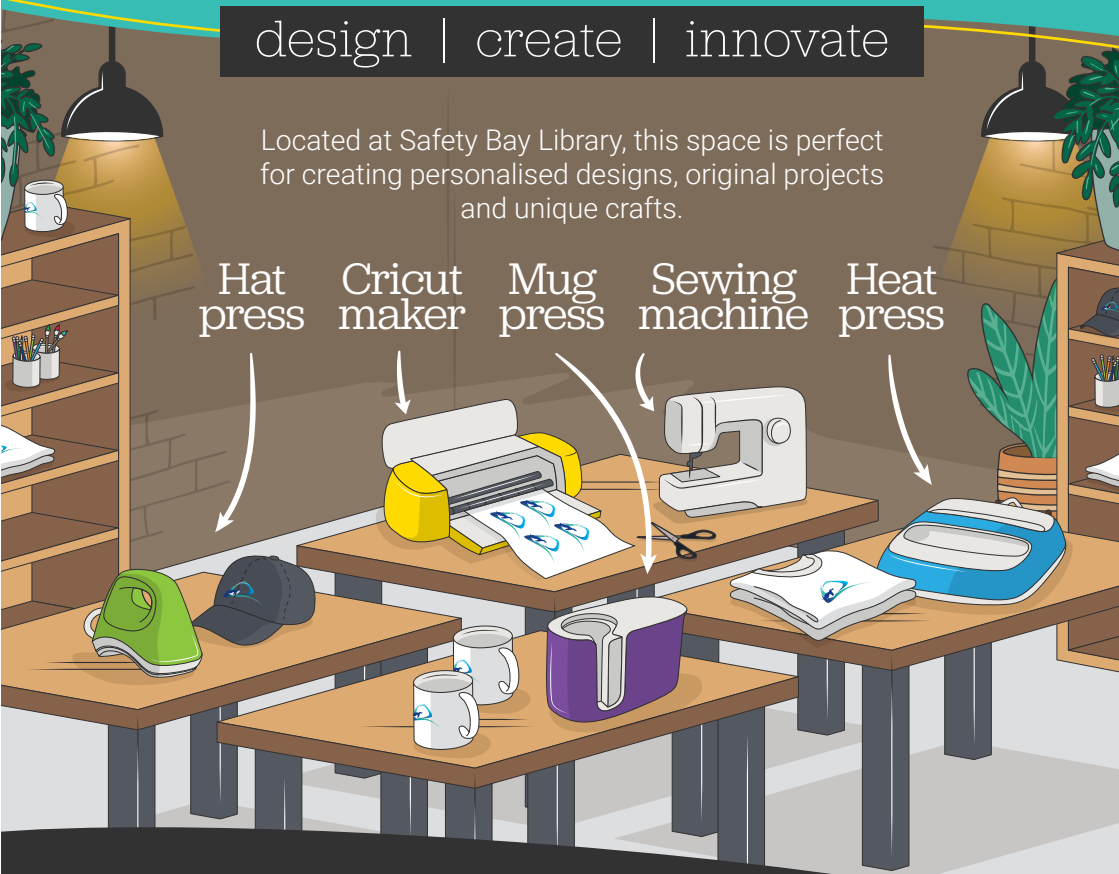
design | create | innovate

Located at Safety Bay Library, this space is perfect for creating personalised designs, original projects and unique crafts.

Hat press

Cricut maker

Mug press

Sewing machine

Heat press